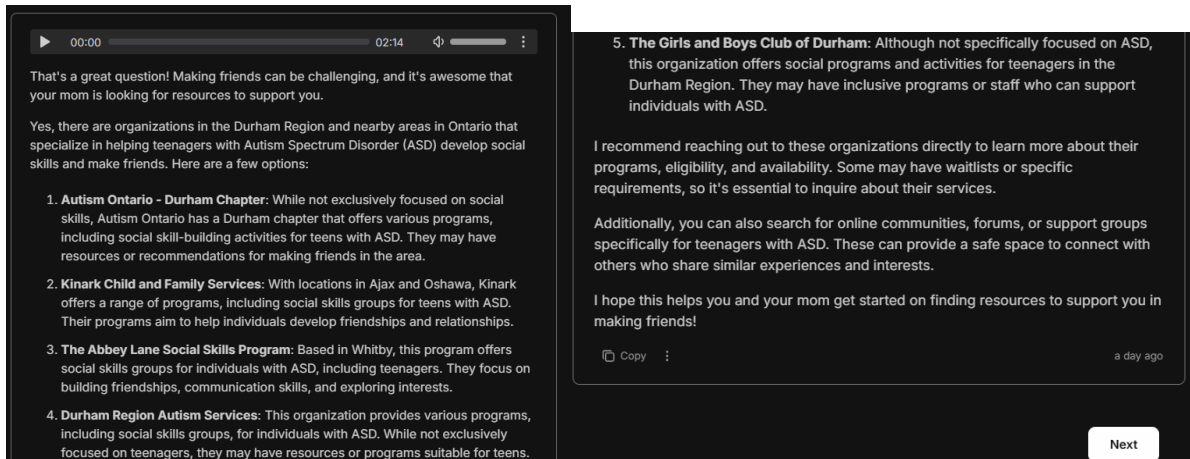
00:00 02:14

That's a great question! Making friends can be challenging, and it's awesome that your mom is looking for resources to support you.

Yes, there are organizations in the Durham Region and nearby areas in Ontario that specialize in helping teenagers with Autism Spectrum Disorder (ASD) develop social skills and make friends. Here are a few options:

1. **Autism Ontario - Durham Chapter**: While not exclusively focused on social skills, Autism Ontario has a Durham chapter that offers various programs, including social skill-building activities for teens with ASD. They may have resources or recommendations for making friends in the area.

2. **Kinark Child and Family Services**: With locations in Ajax and Oshawa, Kinark offers a range of programs, including social skills groups for teens with ASD. Their programs aim to help individuals develop friendships and relationships.

3. **The Abbey Lane Social Skills Program**: Based in Whitby, this program offers social skills groups for individuals with ASD, including teenagers. They focus on building friendships, communication skills, and exploring interests.

4. **Durham Region Autism Services**: This organization provides various programs, including social skills groups, for individuals with ASD. While not exclusively focused on teenagers, they may have resources or programs suitable for teens.

5. **The Girls and Boys Club of Durham**: Although not specifically focused on ASD, this organization offers social programs and activities for teenagers in the Durham Region. They may have inclusive programs or staff who can support individuals with ASD.

I recommend reaching out to these organizations directly to learn more about their programs, eligibility, and availability. Some may have waitlists or specific requirements, so it's essential to inquire about their services.

Additionally, you can also search for online communities, forums, or support groups specifically for teenagers with ASD. These can provide a safe space to connect with others who share similar experiences and interests.

I hope this helps you and your mom get started on finding resources to support you in making friends!

Copy

a day ago

Next